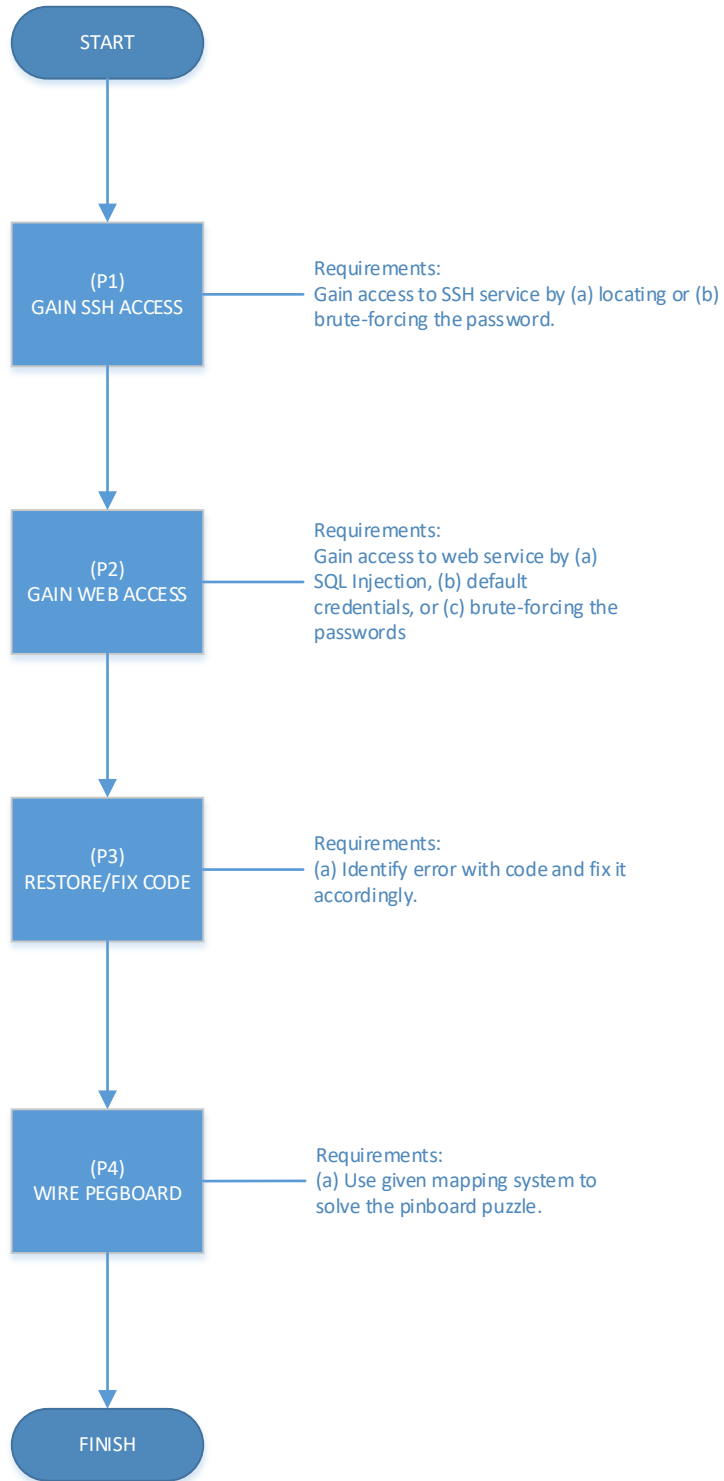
START

(P1)
GAIN SSH ACCESS

Requirements:
Gain access to SSH service by (a) locating or (b) brute-forcing the password.

(P2)
GAIN WEB ACCESS

Requirements:
Gain access to web service by (a) SQL Injection, (b) default credentials, or (c) brute-forcing the passwords

(P3)
RESTORE/FIX CODE

Requirements:
(a) Identify error with code and fix it accordingly.

(P4)
WIRE PEGBOARD

Requirements:
(a) Use given mapping system to solve the pinboard puzzle.

FINISH